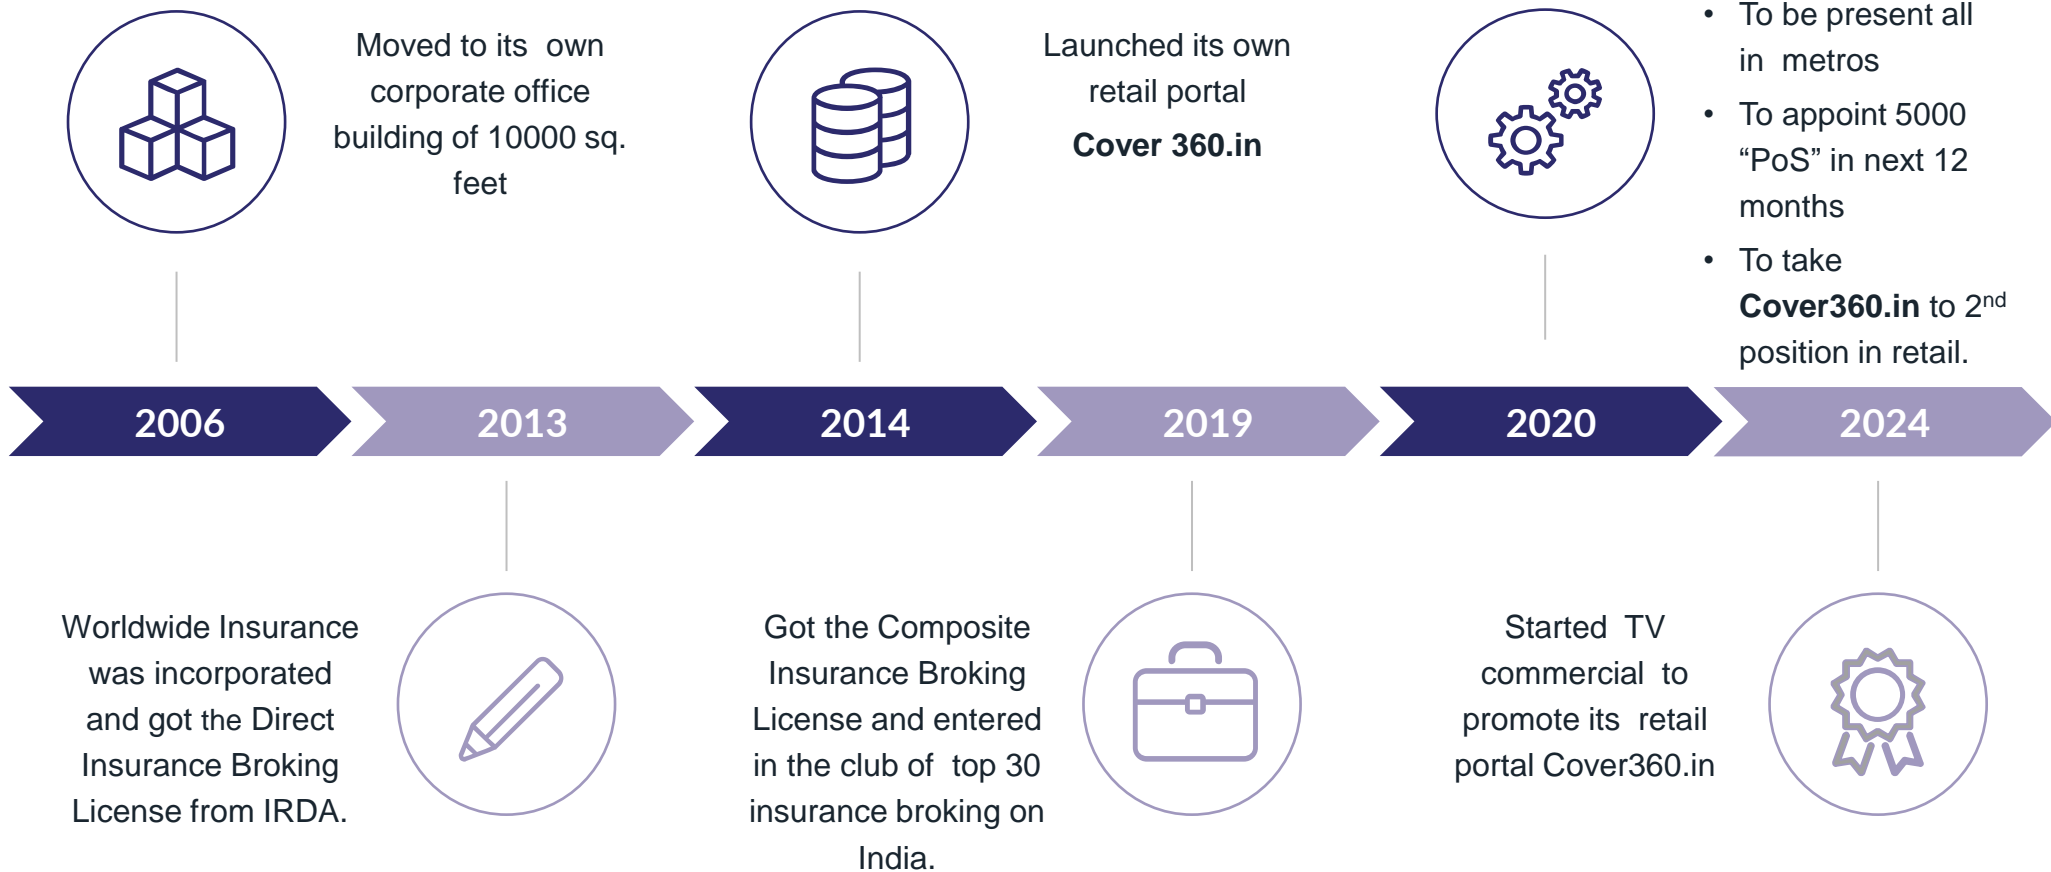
Moved to its own corporate office building of 10000 sq. feet

Launched its own retail portal **Cover 360.in**

- To be present all in metros
- To appoint 5000 “PoS” in next 12 months
- To take **Cover360.in** to 2$^{nd}$ position in retail.

2006 2013 2014 2019 2020 2024

Worldwide Insurance was incorporated and got the Direct Insurance Broking License from IRDA.

Got the Composite Insurance Broking License and entered in the club of top 30 insurance broking on India.

Started TV commercial to promote its retail portal Cover360.in